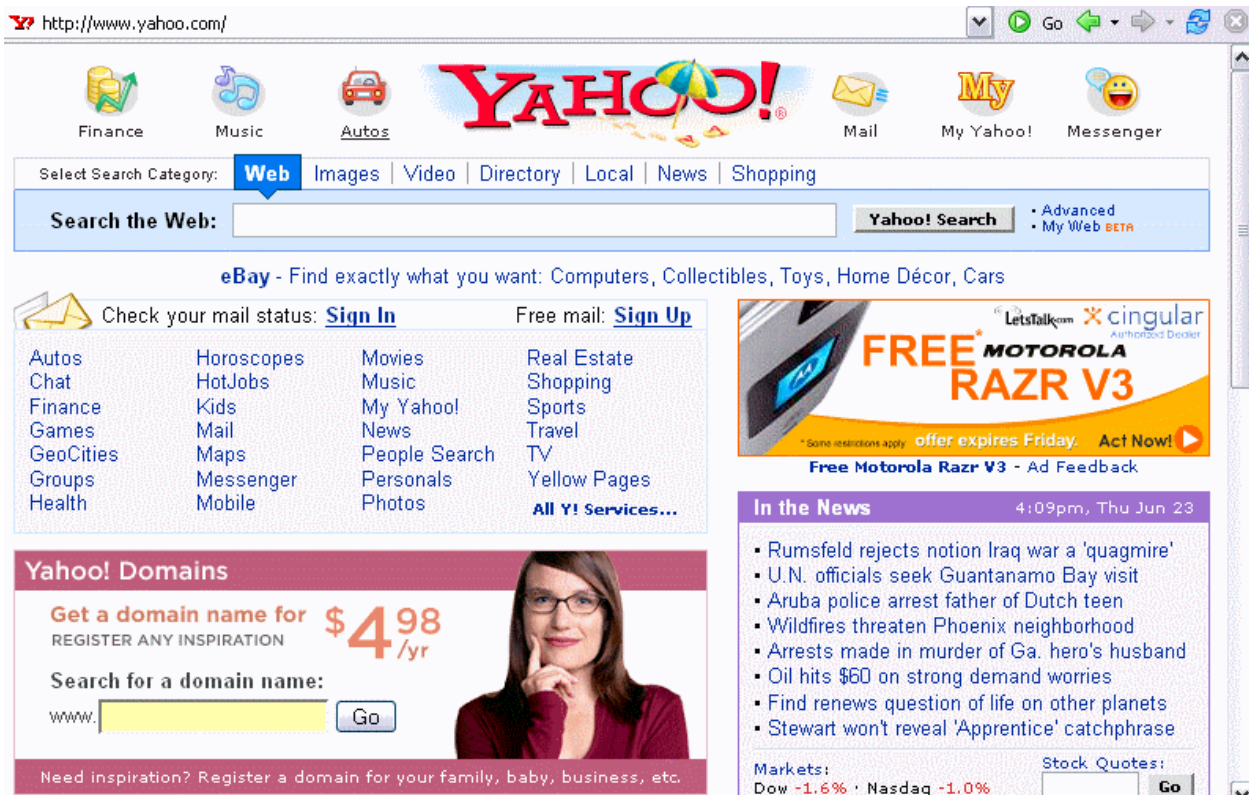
http://www.yahoo.com/

Go

Finance Music Autos YAHOO! Mail My Yahoo! Messenger

Select Search Category: Web | Images | Video | Directory | Local | News | Shopping

Search the Web: Yahoo! Search • Advanced • My Web BETA

eBay - Find exactly what you want: Computers, Collectibles, Toys, Home Décor, Cars

Check your mail status: Sign In Free mail: Sign Up

Autos
Chat
Finance
Games
GeoCities
Groups
Health

Horoscopes
HotJobs
Kids
Mail
Maps
Messenger
Mobile

Movies
Music
My Yahoo!
News
People Search
Personals
Photos

Real Estate
Shopping
Sports
Travel
TV
Yellow Pages
All Y! Services...

LetsTalk.com cingular Authorized Dealer
FREE* MOTOROLA RAZR V3
*Some restrictions apply offer expires Friday. Act Now!

Free Motorola Razr V3 - Ad Feedback

Yahoo! Domains

Get a domain name for $4.98/yr
REGISTER ANY INSPIRATION

Search for a domain name:
www. Go

Need inspiration? Register a domain for your family, baby, business, etc.

In the News 4:09pm, Thu Jun 23

• Rumsfeld rejects notion Iraq war a 'quagmire'
• U.N. officials seek Guantanamo Bay visit
• Aruba police arrest father of Dutch teen
• Wildfires threaten Phoenix neighborhood
• Arrests made in murder of Ga. hero's husband
• Oil hits $60 on strong demand worries
• Find renews question of life on other planets
• Stewart won't reveal 'Apprentice' catchphrase

Markets:
Dow -1.6% · Nasdaq -1.0%

Stock Quotes:
Go